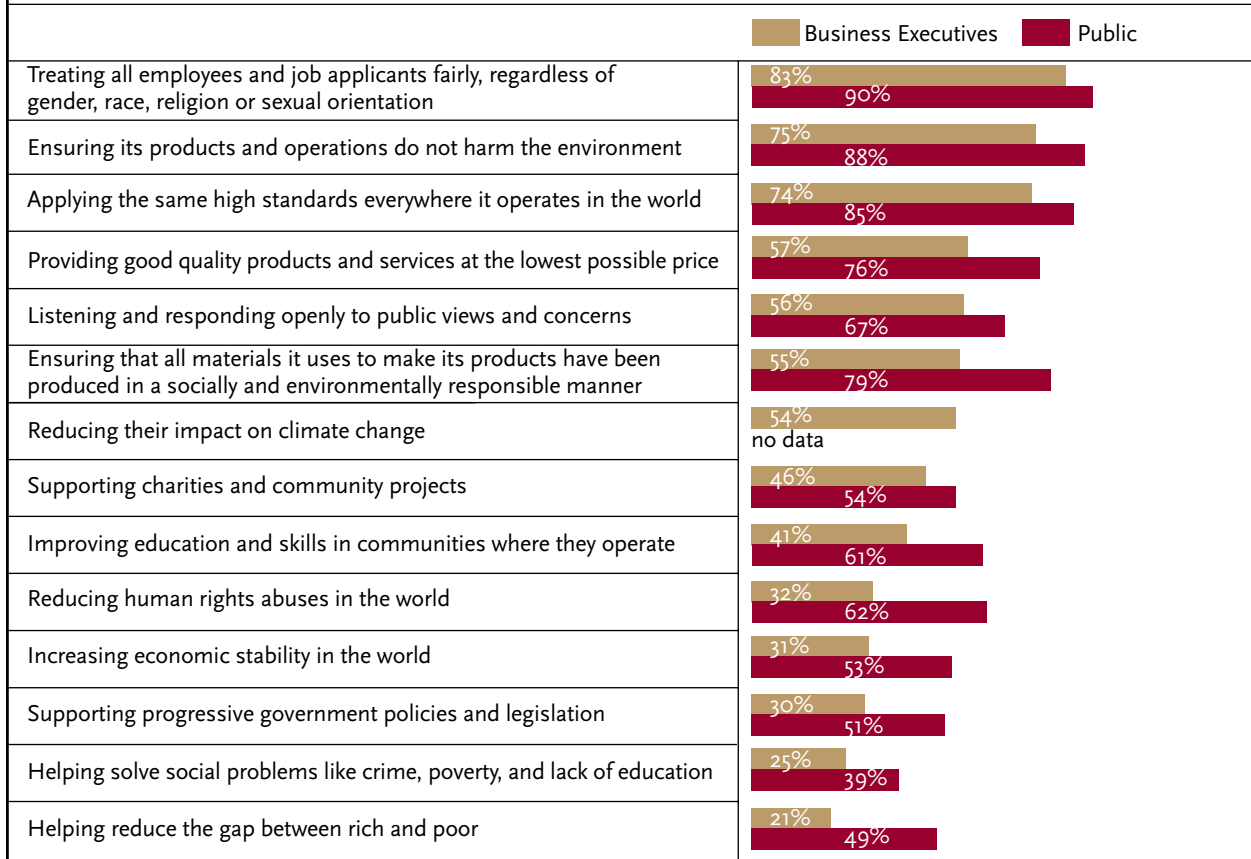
Business Executives Public

| | Business Executives | Public |
|---|---|---|
| Treating all employees and job applicants fairly, regardless of gender, race, religion or sexual orientation | 83% | 90% |
| Ensuring its products and operations do not harm the environment | 75% | 88% |
| Applying the same high standards everywhere it operates in the world | 74% | 85% |
| Providing good quality products and services at the lowest possible price | 57% | 76% |
| Listening and responding openly to public views and concerns | 56% | 67% |
| Ensuring that all materials it uses to make its products have been produced in a socially and environmentally responsible manner | 55% | 79% |
| Reducing their impact on climate change | 54% | no data |
| Supporting charities and community projects | 46% | 54% |
| Improving education and skills in communities where they operate | 41% | 61% |
| Reducing human rights abuses in the world | 32% | 62% |
| Increasing economic stability in the world | 31% | 53% |
| Supporting progressive government policies and legislation | 30% | 51% |
| Helping solve social problems like crime, poverty, and lack of education | 25% | 39% |
| Helping reduce the gap between rich and poor | 21% | 49% |